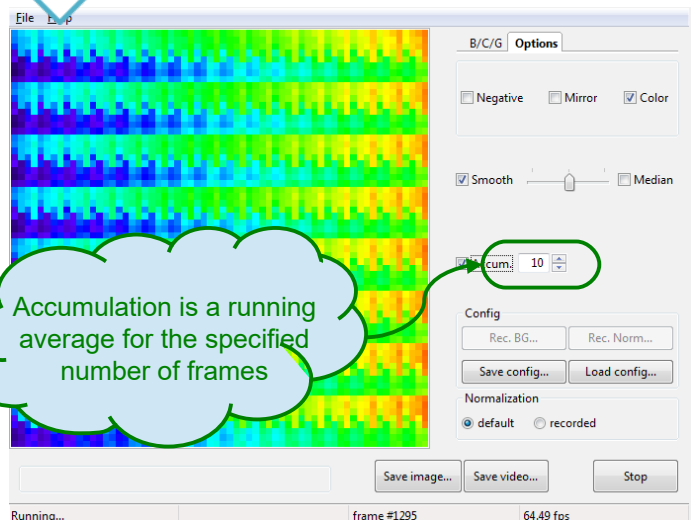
File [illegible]p

B/C/G Options

Negative Mirror Color

Smooth Median

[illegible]cum. 10

Accumulation is a running average for the specified number of frames

Config

Rec. BG... Rec. Norm...

Save config... Load config...

Normalization

default recorded

Save image... Save video... Stop

Running... frame #1295 64.49 fps